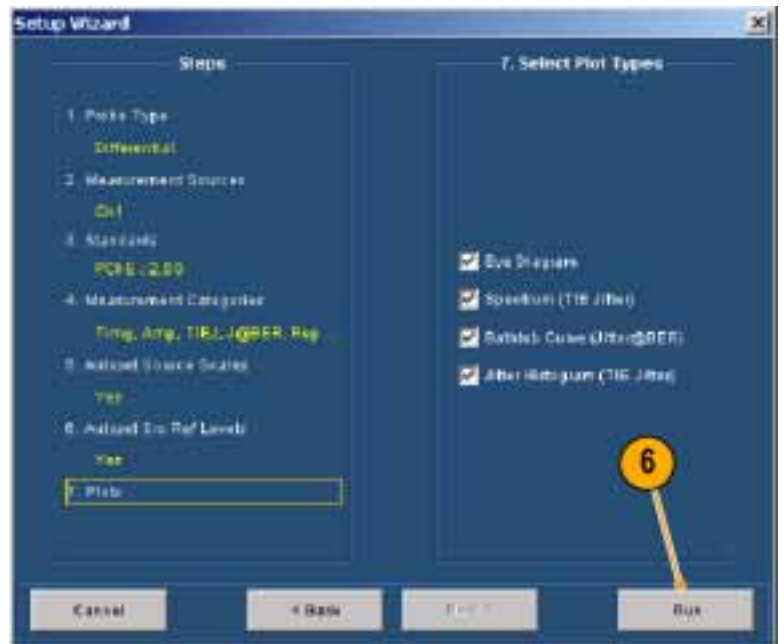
Setup Wizard

Steps

1. Probe Type

Differential

2. Measurement Sources

Ch1

3. Standards

PCIE-G2.00

4. Measurement Categories

Timg, Amp, TIE, J@BER, Rep

5. Autoset Source Scales

Yes

6. Autoset Src Ref Levels

Yes

7. Plots

7. Select Plot Types

Eye Diagram

Spectrum (TIE Jitter)

Bathtub Curve (Jitter@BER)

Jitter Histogram (TIE Jitter)

6

Cancel

< Back

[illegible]

Run